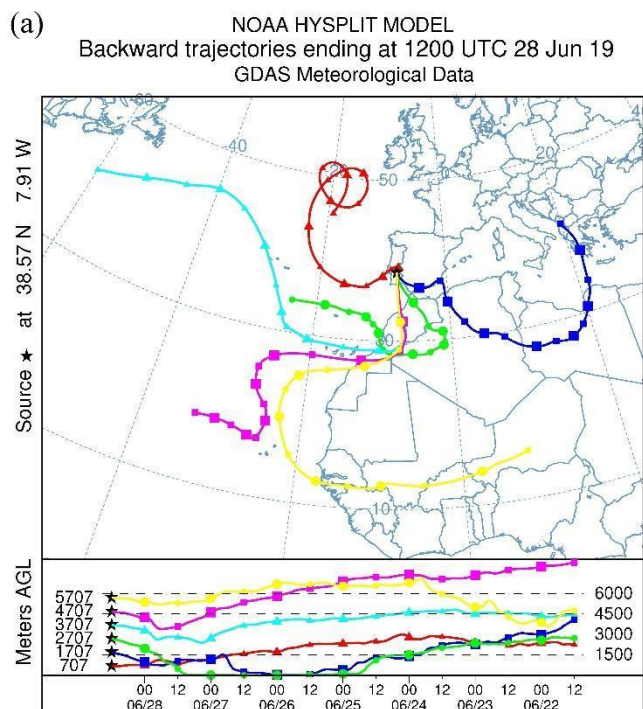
(a)

NOAA HYSPLIT MODEL
Backward trajectories ending at 1200 UTC 28 Jun 19
GDAS Meteorological Data

Source ★ at 38.57 N 7.91 W

60
40
50
20
30
10

Meters AGL

5707
4707
3707
2707
1707
707

6000
4500
3000
1500

00 12 00 12 00 12 00 12 00 12 00 12 00 12
06/28 06/27 06/26 06/25 06/24 06/23 06/22